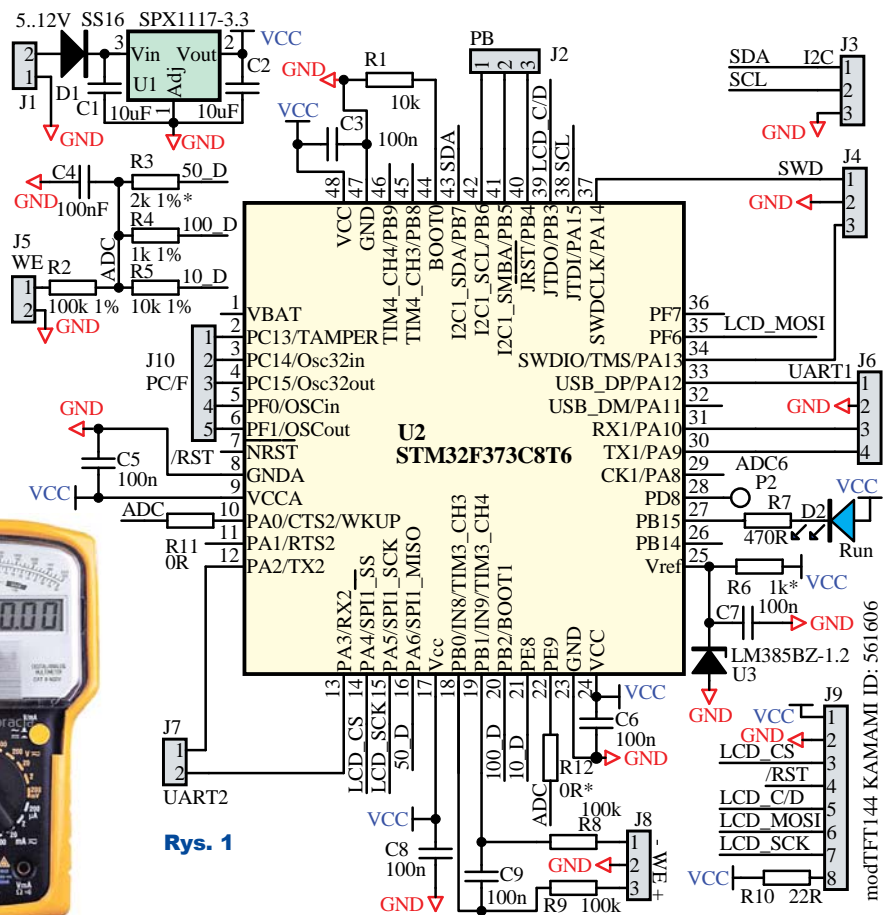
5..12V SS16 SPX1117-3.3
3 Vin Vout 2 VCC
U1 Adj
D1 C1 C2
10uF 1 10uF
2 1 J1
GND GND GND

PB
1 2 3 J2
GND R1
10k
VCC C3 100n

SDA I2C J3
SCL
1 2 3
GND

C4 R3 50_D
GND 100nF 2k 1%*
R4 100_D
ADC 1k 1%
J5 WE R2 R5 10_D
100k 1% 10k 1%
1 2 GND

48 47 46 45 44 43 42 41 40 39 38 37
VCC GND TIM4_CH4/PB9 TIM4_CH3/PB8 BOOT0 I2C1_SDA/PB7 I2C1_SCL/PB6 I2C1_SMBA/PB5 JRST/PB4 JTDO/PB3 JTDI/PA15 SWDCLK/PA14
SDA SCL LCD_C/D SCL

SWD J4
1 GND 2 3

1 VBAT
2 PC13/TAMPER
3 PC14/Osc32in
4 PC15/Osc32out
5 PF0/OSCin
6 PF1/OSCout
7 NRST
8 GNDA
9 VCCA
10 PA0/CTS2/WKUP
11 PA1/RTS2
12 PA2/TX2

J10 PC/F
1 2 3 4 5
GND
C5 100n /RST
VCC
ADC
R11 0R

U2
STM32F373C8T6

PF7 36
PF6 35 LCD_MOSI
SWDIO/TMS/PA13 34
USB_DP/PA12 33 UART1 J6
USB_DM/PA11 32 GND
RX1/PA10 31
TX1/PA9 30
CK1/PA8 29 ADC6
PD8 28 P2
PB15 27 R7 470R D2 VCC
PB14 26 Run
Vref 25 R6 1k* VCC
C7 100n GND
LM385BZ-1.2 U3
GND

PA3/RX2 PA4/SPI1_SS PA5/SPI1_SCK PA6/SPI1_MISO Vcc PB0/IN8/TIM3_CH3 PB1/IN9/TIM3_CH4 PB2/BOOT1 PE8 PE9 GND VCC
13 14 15 16 17 18 19 20 21 22 23 24
LCD_CS LCD_SCK 50_D 100_D 10_D ADC
VCC C6 100n GND
R12 0R*

J7 1 2 UART2

Rys. 1

VCC C8 100n GND
C9 100n GND
R8 100k
R9 100k
J8 1 2 3 GND -WE+

J9
VCC 1
GND 2
LCD_CS 3
/RST 4
LCD_C/D 5
LCD_MOSI 6
LCD_SCK 7
VCC R10 22R 8
modTFT144 KAMAMI ID: 561606